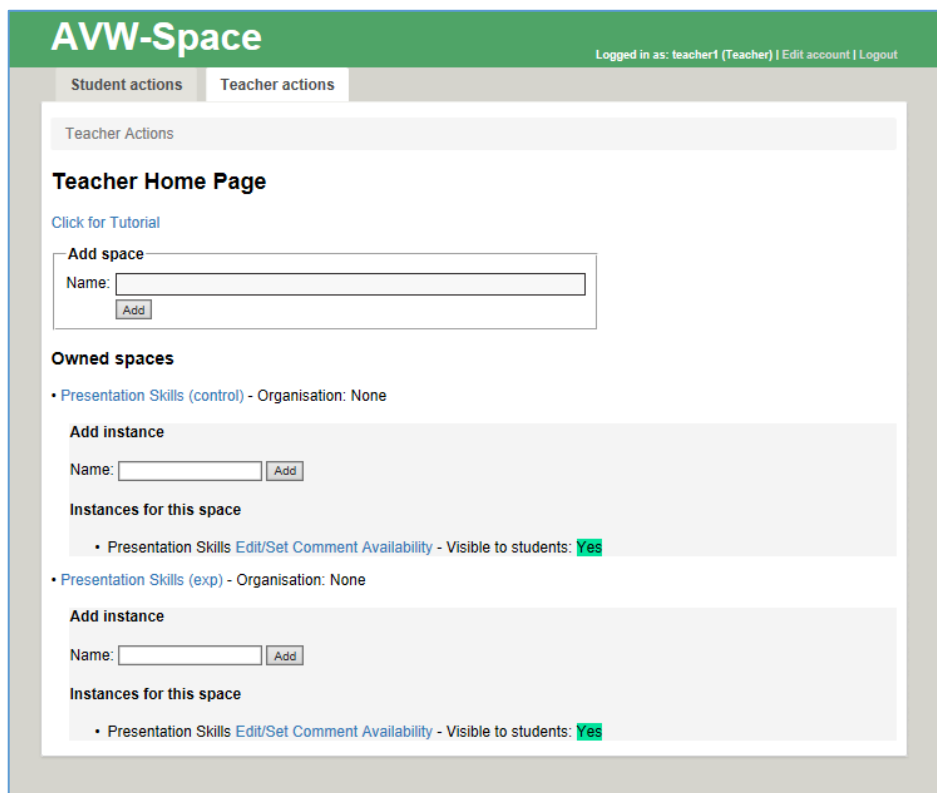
AVW-Space

Logged in as: teacher1 (Teacher) | Edit account | Logout

Student actions

Teacher actions

Teacher Actions

Teacher Home Page

Click for Tutorial

Add space

Name:

Add

Owned spaces

• Presentation Skills (control) - Organisation: None

Add instance

Name: Add

Instances for this space

• Presentation Skills Edit/Set Comment Availability - Visible to students: Yes

• Presentation Skills (exp) - Organisation: None

Add instance

Name: Add

Instances for this space

• Presentation Skills Edit/Set Comment Availability - Visible to students: Yes